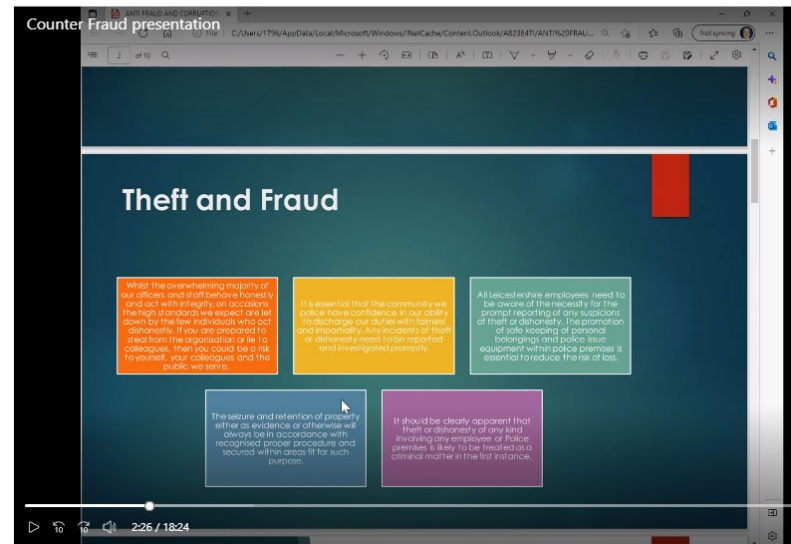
Counter Fraud presentation

ANTI FRAUD AND CORRUPTION

File C:/Users/1796/AppData/Local/Microsoft/Windows/INetCache/Content.Outlook/A8238471/ANTI%20FRAU...

Not syncing

2 of 10

Theft and Fraud

Whilst the overwhelming majority of our officers and staff behave honestly and act with integrity, on occasions the high standards we expect are let down by the few individuals who act dishonestly. If you are prepared to steal from the organisation or lie to colleagues, then you could be a risk to yourself, your colleagues and the public we serve.

It is essential that the community we police have confidence in our ability to discharge our duties with fairness and impartiality. Any incidents of theft or dishonesty need to be reported and investigated promptly.

All Leicestershire employees need to be aware of the necessity for the prompt reporting of any suspicions of theft or dishonesty. The promotion of safe keeping of personal belongings and police issue equipment within police premises is essential to reduce the risk of loss.

The seizure and retention of property either as evidence or otherwise will always be in accordance with recognised proper procedure and secured within areas fit for such purpose.

It should be clearly apparent that theft or dishonesty of any kind involving any employee or Police premises is likely to be treated as a criminal matter in the first instance.

2:26 / 18:24